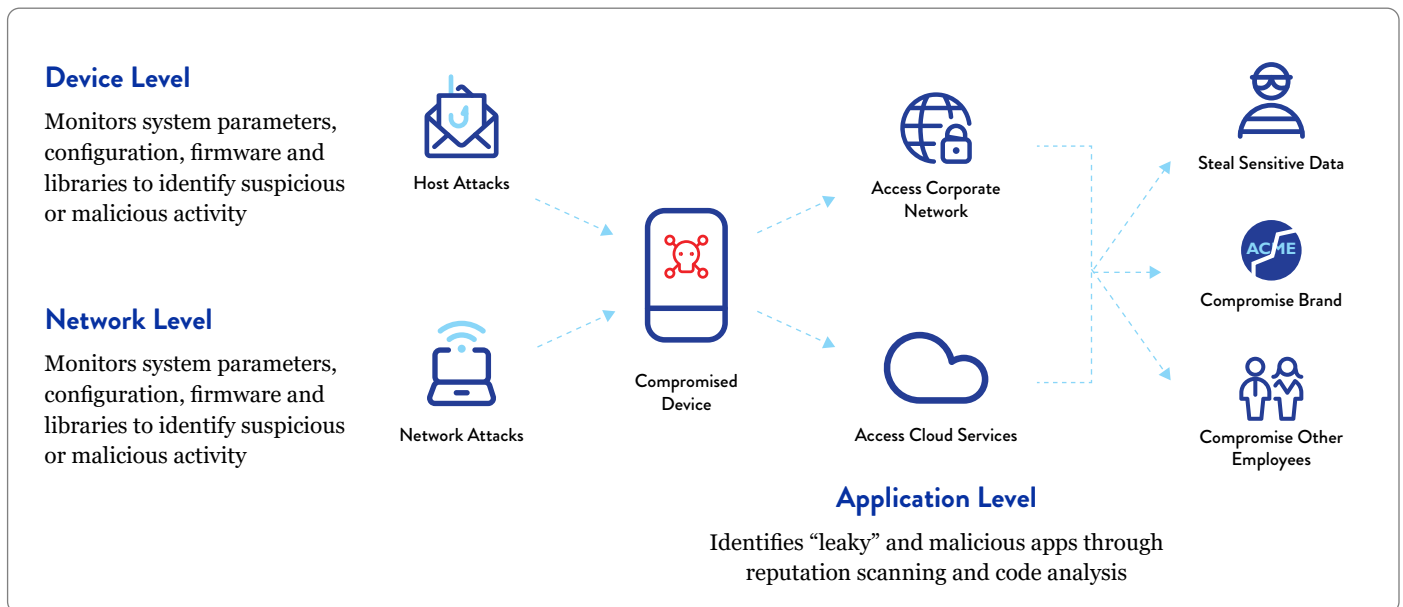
Device Level

Monitors system parameters, configuration, firmware and libraries to identify suspicious or malicious activity

Network Level

Monitors system parameters, configuration, firmware and libraries to identify suspicious or malicious activity

Host Attacks

Network Attacks

Compromised Device

Access Corporate Network

Access Cloud Services

Steal Sensitive Data

ACME

Compromise Brand

Compromise Other Employees

Application Level

Identifies “leaky” and malicious apps through reputation scanning and code analysis